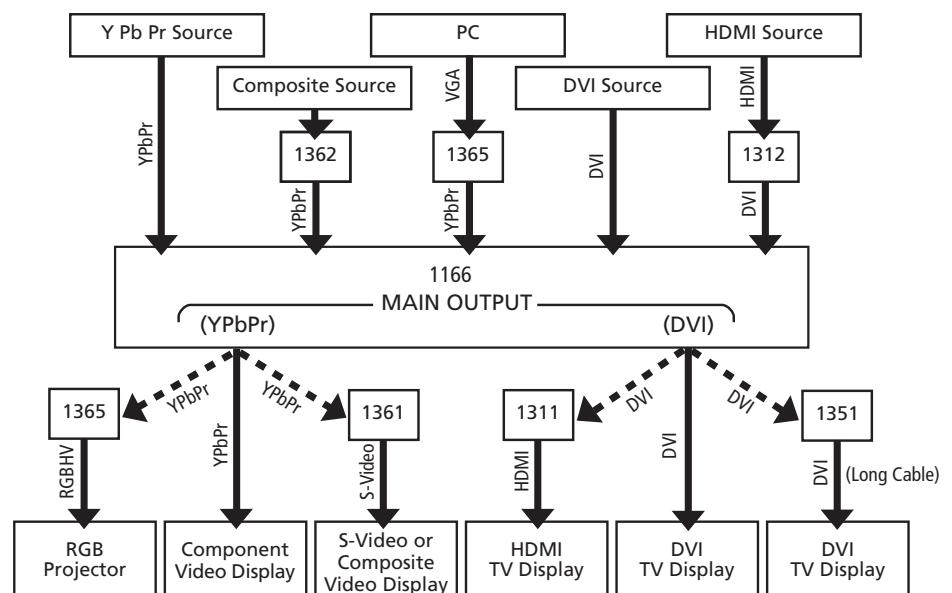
Y Pb Pr Source

PC

HDMI Source

Composite Source

VGA

DVI Source

HDMI

YPbPr

1362

1365

1312

YPbPr

YPbPr

DVI

DVI

1166
MAIN OUTPUT
(YPbPr)
(DVI)

1365

YPbPr

YPbPr

1361

1311

DVI

DVI

1351

RGBHV

YPbPr

S-Video

HDMI

DVI

DVI (Long Cable)

RGB Projector

Component Video Display

S-Video or Composite Video Display

HDMI TV Display

DVI TV Display

DVI TV Display